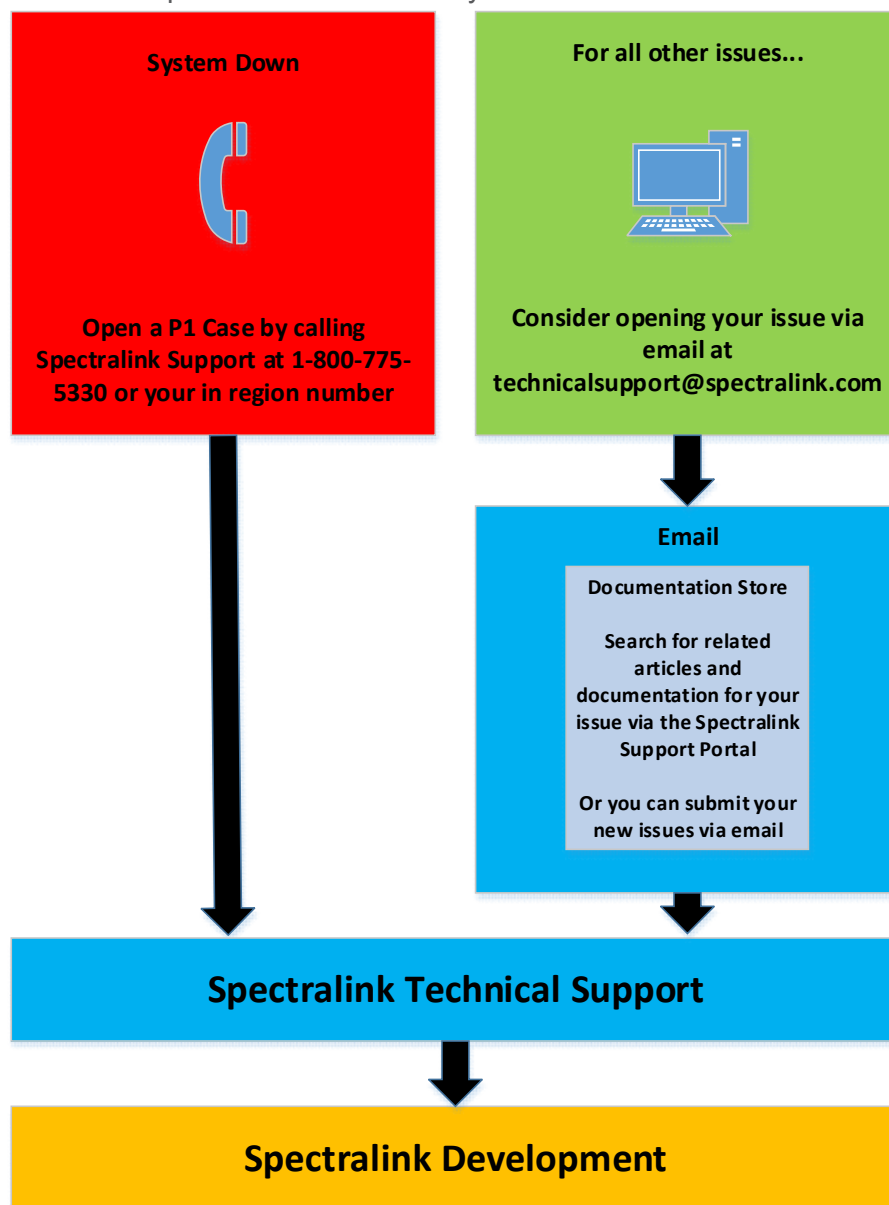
System Down

Open a P1 Case by calling Spectralink Support at 1-800-775-5330 or your in region number

For all other issues...

Consider opening your issue via email at technicalsupport@spectralink.com

Email

Documentation Store

Search for related articles and documentation for your issue via the Spectralink Support Portal

Or you can submit your new issues via email

Spectralink Technical Support

Spectralink Development